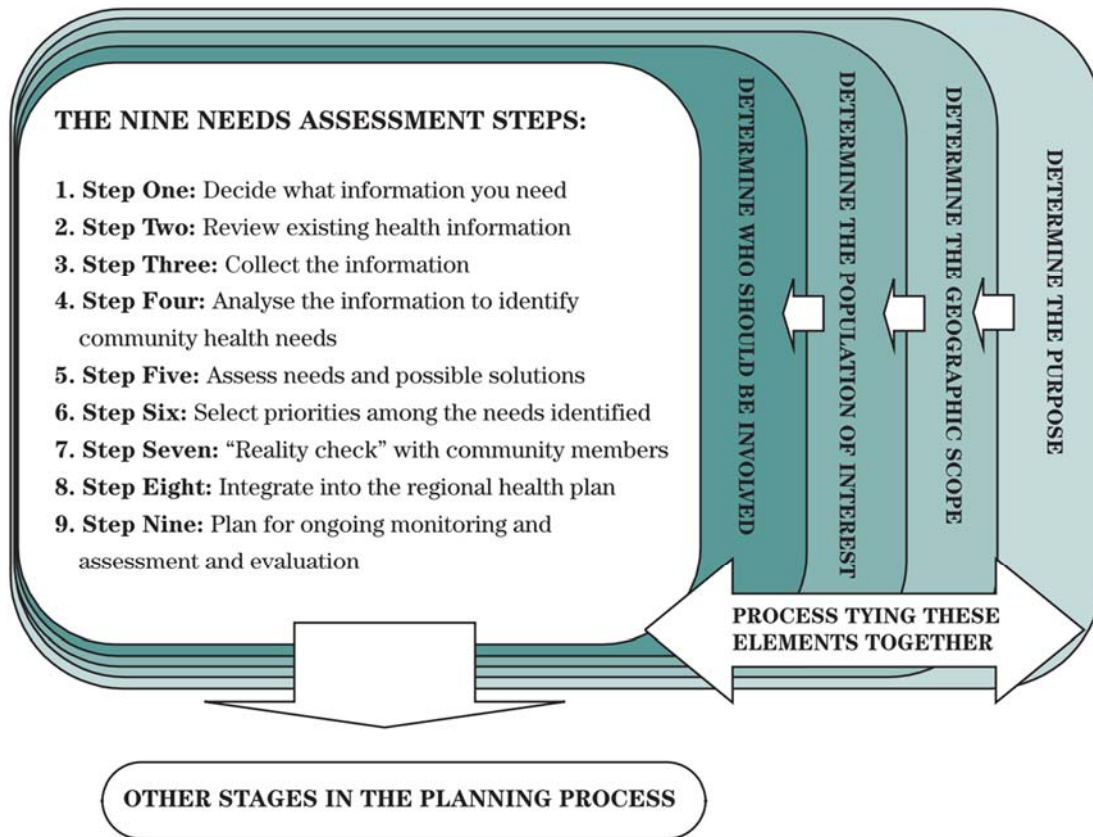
THE NINE NEEDS ASSESSMENT STEPS:

1. Step One: Decide what information you need
2. Step Two: Review existing health information
3. Step Three: Collect the information
4. Step Four: Analyse the information to identify community health needs
5. Step Five: Assess needs and possible solutions
6. Step Six: Select priorities among the needs identified
7. Step Seven: "Reality check" with community members
8. Step Eight: Integrate into the regional health plan
9. Step Nine: Plan for ongoing monitoring and assessment and evaluation

DETERMINE WHO SHOULD BE INVOLVED

DETERMINE THE POPULATION OF INTEREST

DETERMINE THE GEOGRAPHIC SCOPE

DETERMINE THE PURPOSE

PROCESS TYING THESE ELEMENTS TOGETHER

OTHER STAGES IN THE PLANNING PROCESS